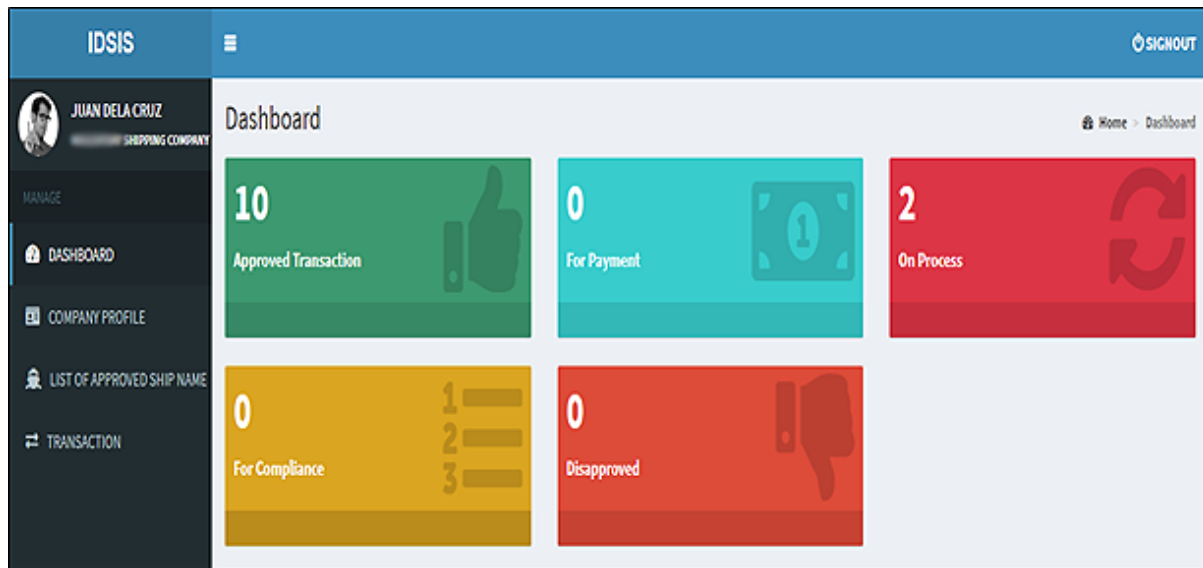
IDSIS

SIGNOUT

JUAN DELA CRUZ
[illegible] SHIPPING COMPANY

MANAGE

DASHBOARD

COMPANY PROFILE

LIST OF APPROVED SHIP NAME

TRANSACTION

Dashboard

Home > Dashboard

10
Approved Transaction

0
For Payment

2
On Process

0
For Compliance

0
Disapproved